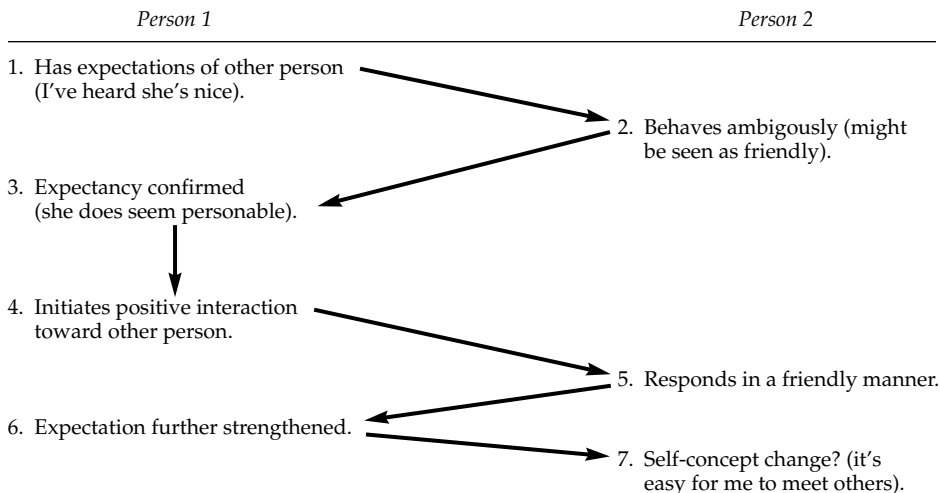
Person 1

Person 2

1. Has expectations of other person (I've heard she's nice).

2. Behaves ambigously (might be seen as friendly).

3. Expectancy confirmed (she does seem personable).

4. Initiates positive interaction toward other person.

5. Responds in a friendly manner.

6. Expectation further strengthened.

7. Self-concept change? (it's easy for me to meet others).